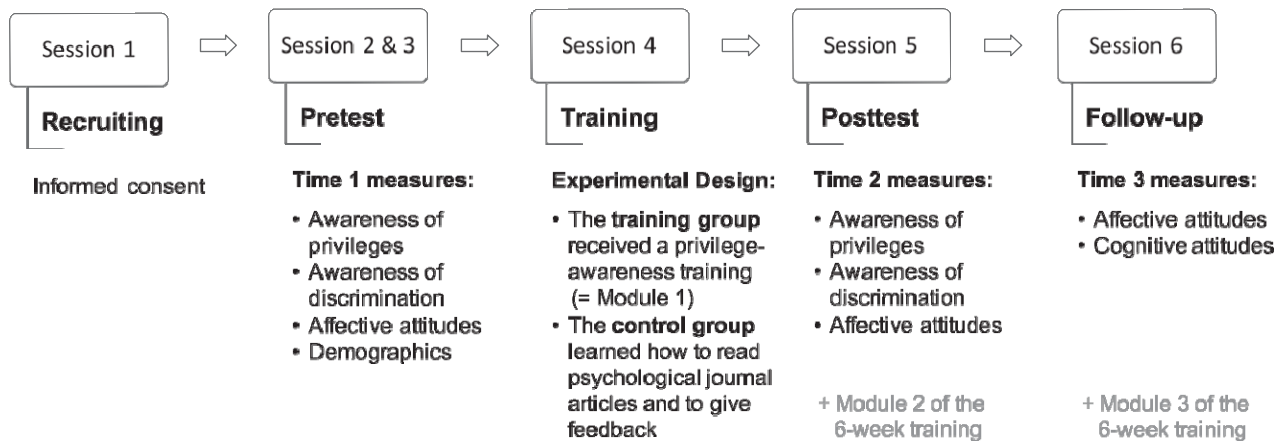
Session 1

Recruiting

Informed consent

Session 2 & 3

Pretest

Time 1 measures:

- Awareness of privileges
- Awareness of discrimination
- Affective attitudes
- Demographics

Session 4

Training

Experimental Design:

- The training group received a privilege-awareness training (= Module 1)
- The control group learned how to read psychological journal articles and to give feedback

Session 5

Posttest

Time 2 measures:

- Awareness of privileges
- Awareness of discrimination
- Affective attitudes

+ Module 2 of the 6-week training

Session 6

Follow-up

Time 3 measures:

- Affective attitudes
- Cognitive attitudes

+ Module 3 of the 6-week training